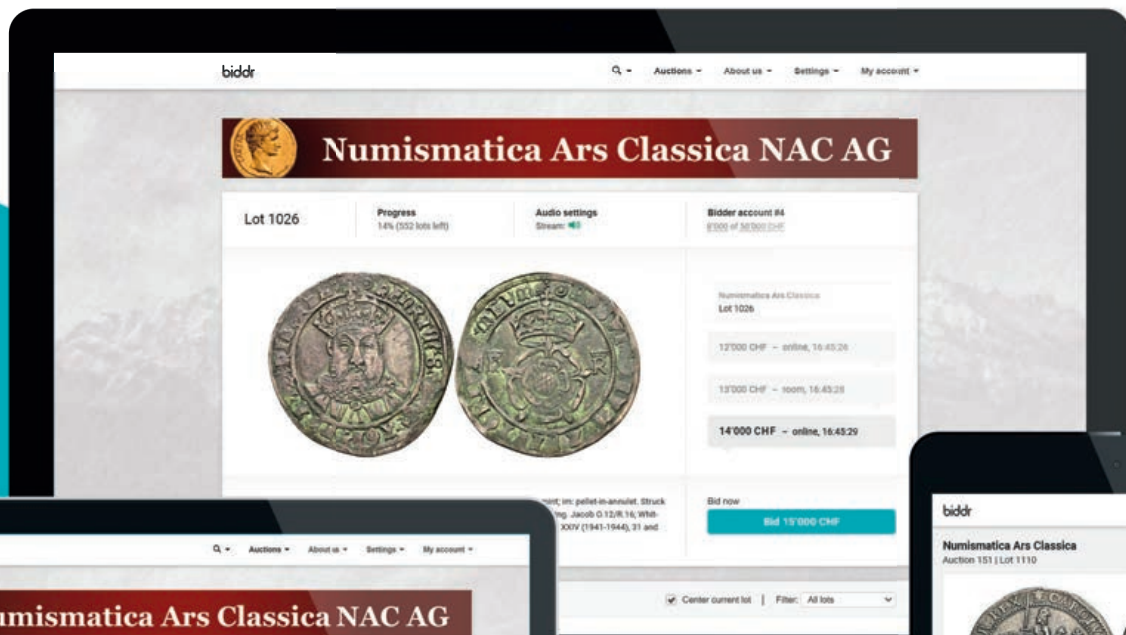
biddr

Auctions ▾ About us ▾ Settings ▾ My account ▾

Numismatica Ars Classica NAC AG

Lot 1026

Progress
14% (552 lots left)

Audio settings
Stream:

Bidder account #4
8'000 of 50'000 CHF

Numismatica Ars Classica
Lot 1026

12'000 CHF – online, 16:45:26

13'000 CHF – room, 16:45:28

14'000 CHF – online, 16:45:29

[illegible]int; im: pellet-in-annulet. Struck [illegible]ng. Jacob G.12/R.16; Whit-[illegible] XXIV (1941-1944), 31 and

Bid now

Bid 15'000 CHF

Center current lot | Filter: All lots

Auctions ▾ About us ▾ Settings ▾ My account ▾

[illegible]umismatica Ars Classica NAC AG

biddr

Numismatica Ars Classica
Auction 151 | Lot 1110